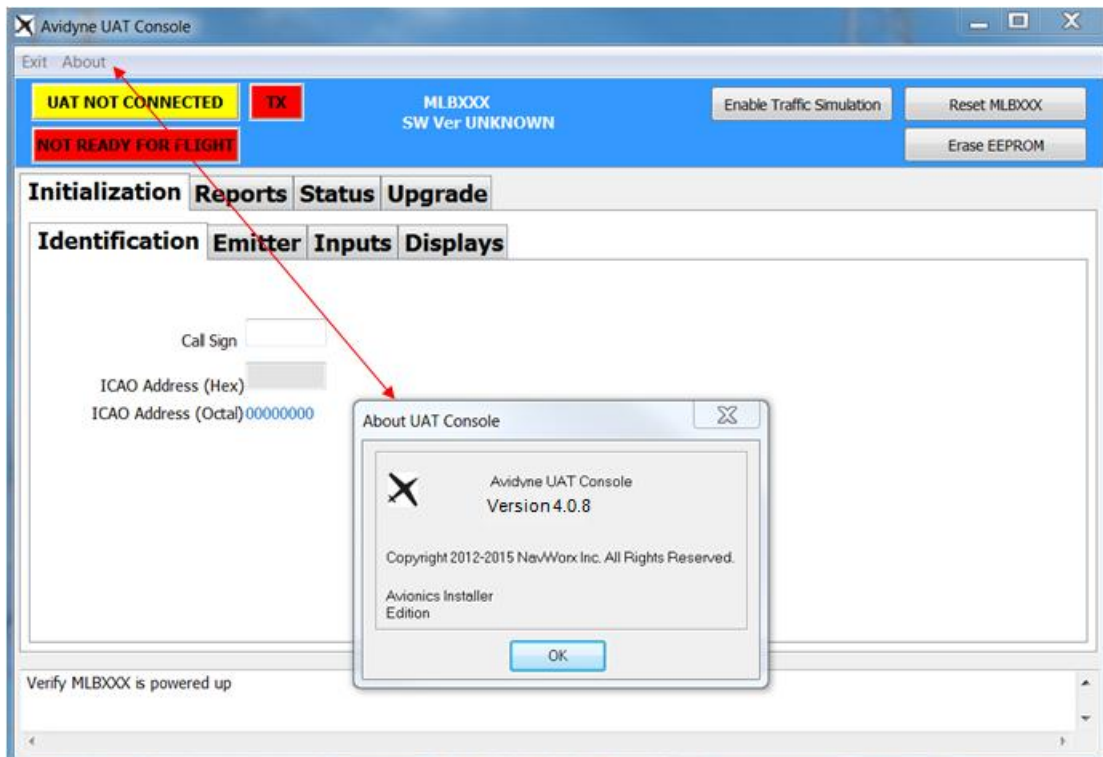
Avidyne UAT Console

Exit About

UAT NOT CONNECTED

TX

MLBXXX
SW Ver UNKNOWN

Enable Traffic Simulation

Reset MLBXXX

NOT READY FOR FLIGHT

Erase EEPROM

Initialization Reports Status Upgrade

Identification Emitter Inputs Displays

Call Sign

ICAO Address (Hex)

ICAO Address (Octal) 00000000

About UAT Console

Avidyne UAT Console
Version 4.0.8

Copyright 2012-2015 NavWorx Inc. All Rights Reserved.

Avionics Installer
Edition

OK

Verify MLBXXX is powered up